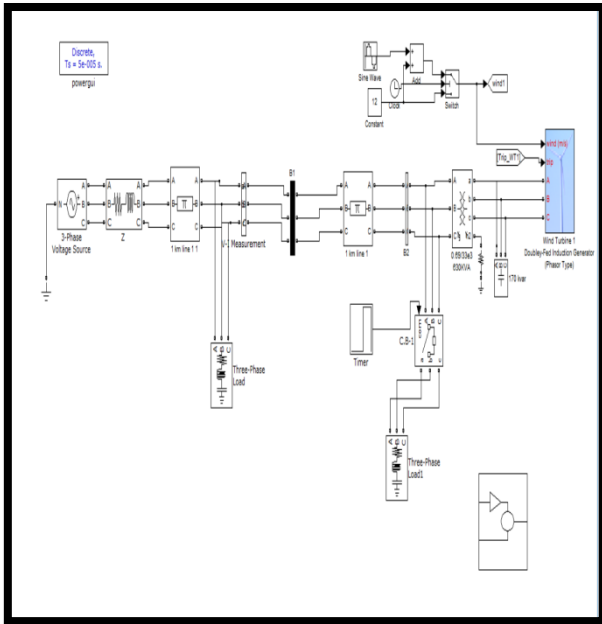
Discrete,
Ts = 5e-005 s.
powergui

Sine Wave
Add
Clock
12
Constant
Switch
wind1

wind (m/s)
trip
A
B
C
Trip_WT1

N
A
B
C
3-Phase
Voltage Source

Z

A
B
C
1 km line 1 1

A
B
C
V-I Measurement

B1

A
B
C
1 km line 1

B2

0.69/33e3
630KVA

170 kvar

Wind Turbine 1
Doubley-Fed Induction Generator
(Phasor Type)

A B C
Three-Phase
Load

Timer

C.B-1

A B C
Three-Phase
Load1